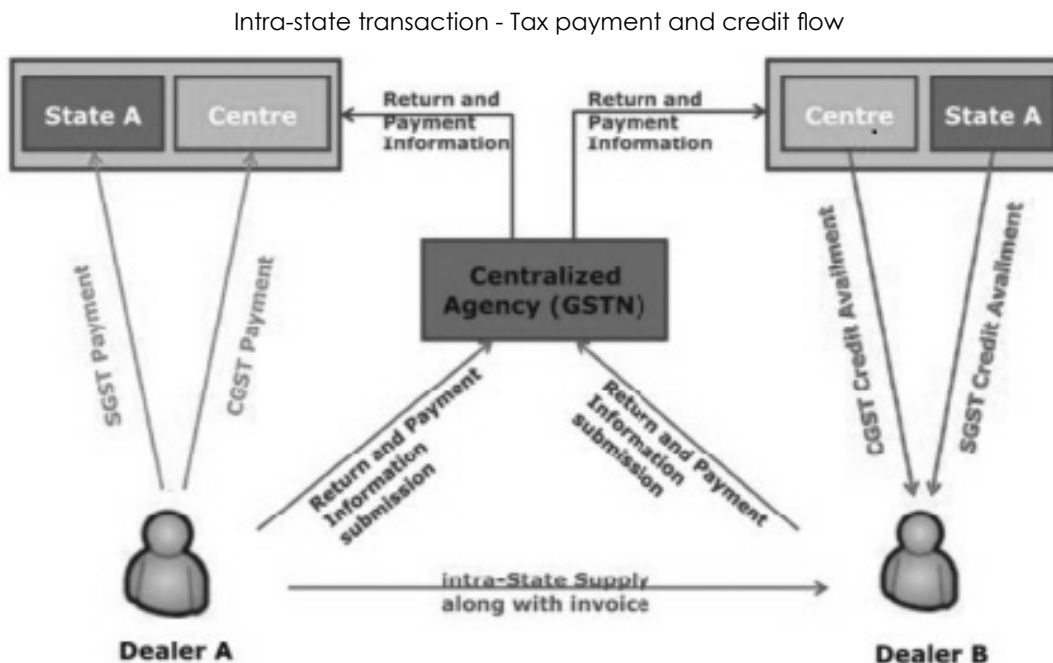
Intra-state transaction - Tax payment and credit flow

State A

Centre

Return and Payment Information

Return and Payment Information

Centre

State A

SGST Payment

CGST Payment

Centralized Agency (GSTN)

CGST Credit Availment

SGST Credit Availment

Return and Payment Information submission

Return and Payment Information submission

intra-State Supply along with invoice

Dealer A

Dealer B